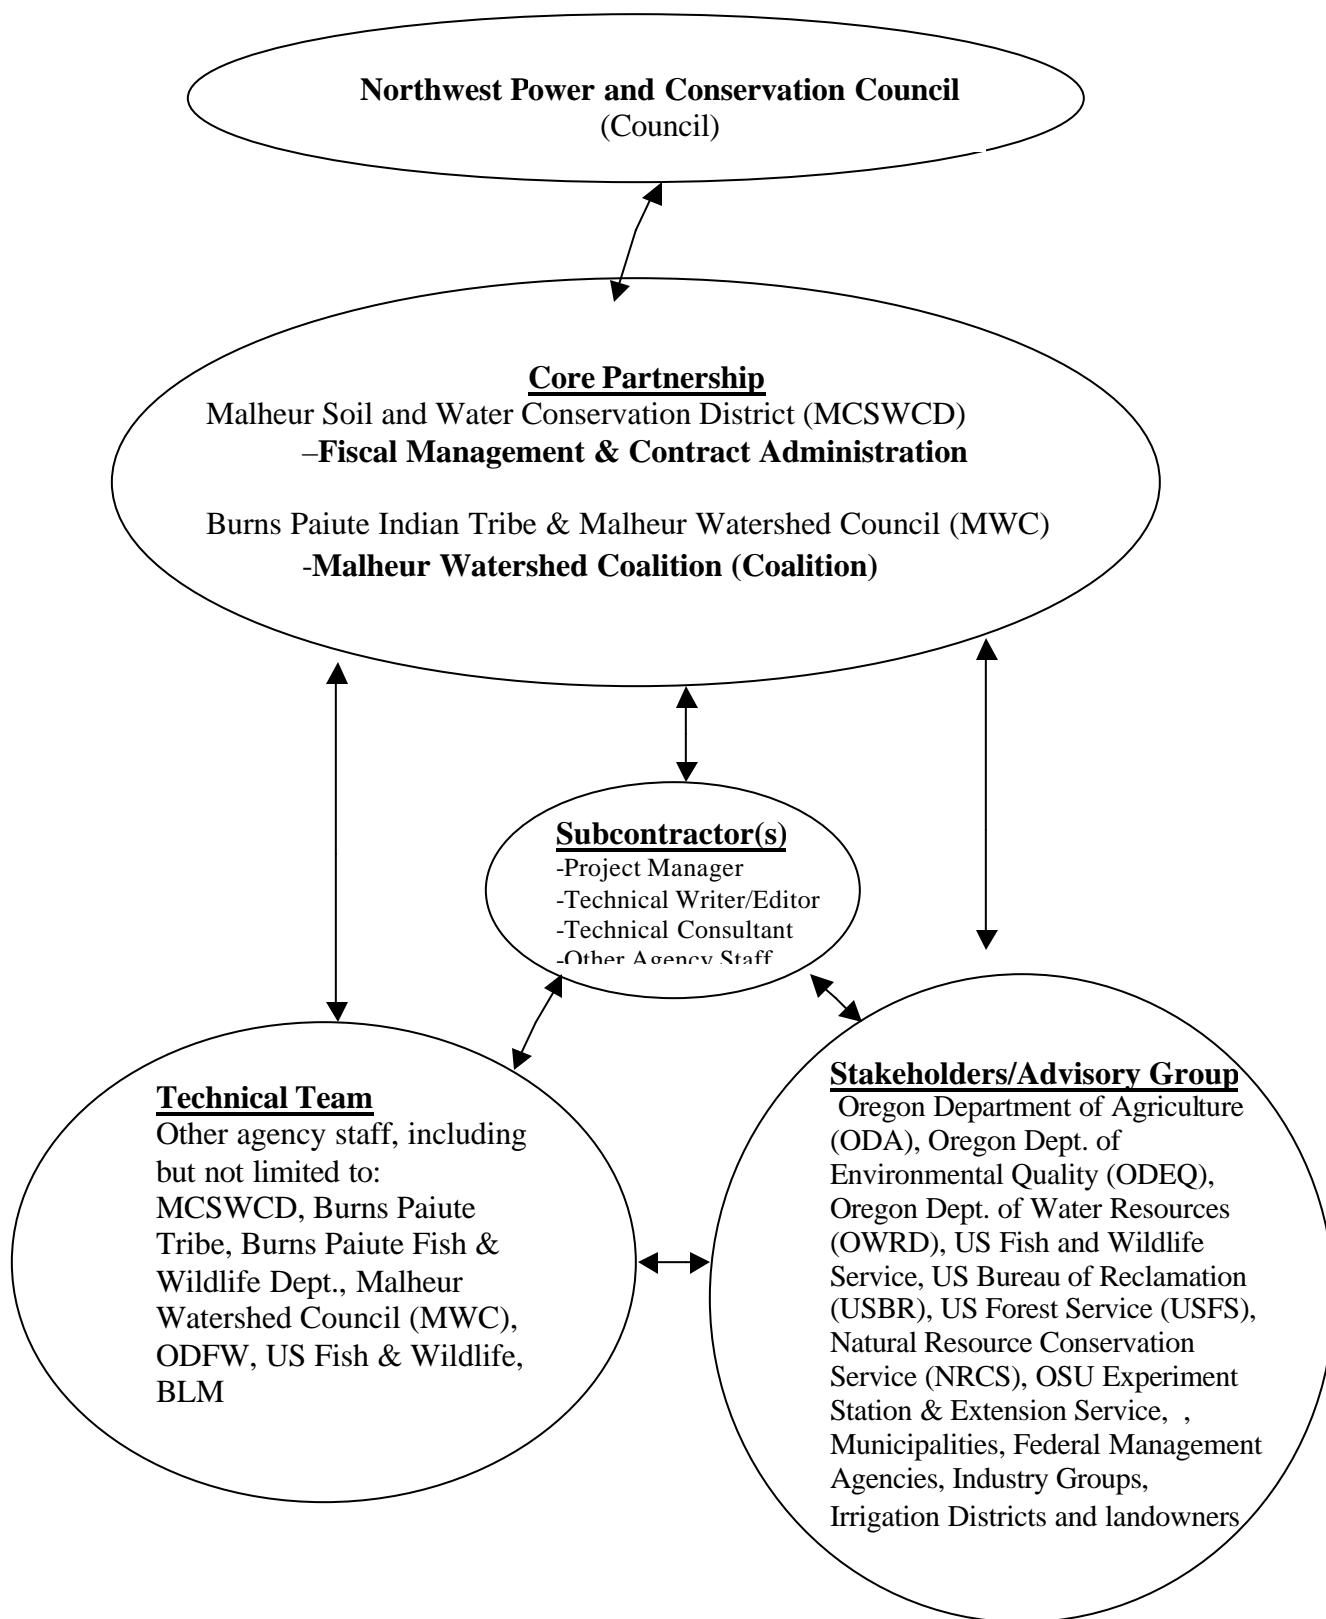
**Northwest Power and Conservation Council**
(Council)

**Core Partnership**
Malheur Soil and Water Conservation District (MCSWCD)
–**Fiscal Management & Contract Administration**

Burns Paiute Indian Tribe & Malheur Watershed Council (MWC)
-**Malheur Watershed Coalition (Coalition)**

**Subcontractor(s)**
-Project Manager
-Technical Writer/Editor
-Technical Consultant
-Other Agency Staff

**Technical Team**
Other agency staff, including but not limited to: MCSWCD, Burns Paiute Tribe, Burns Paiute Fish & Wildlife Dept., Malheur Watershed Council (MWC), ODFW, US Fish & Wildlife, BLM

**Stakeholders/Advisory Group**
Oregon Department of Agriculture (ODA), Oregon Dept. of Environmental Quality (ODEQ), Oregon Dept. of Water Resources (OWRD), US Fish and Wildlife Service, US Bureau of Reclamation (USBR), US Forest Service (USFS), Natural Resource Conservation Service (NRCS), OSU Experiment Station & Extension Service, , Municipalities, Federal Management Agencies, Industry Groups, Irrigation Districts and landowners